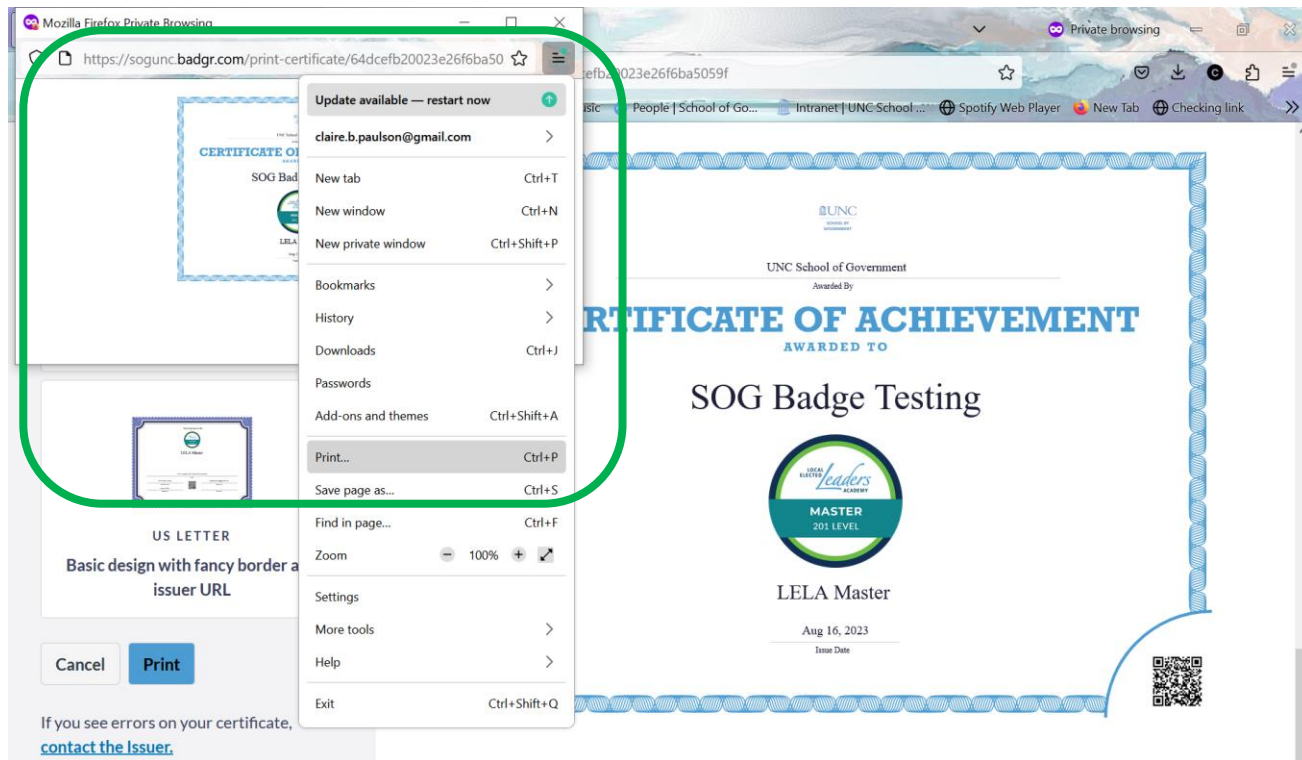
Mozilla Firefox Private Browsing

https://sogunc.badgr.com/print-certificate/64dcefb20023e26f6ba50

CERTIFICATE OF
SOG Bad
LELA

Update available — restart now

claire.b.paulson@gmail.com

New tab Ctrl+T
New window Ctrl+N
New private window Ctrl+Shift+P

Bookmarks
History
Downloads Ctrl+J
Passwords
Add-ons and themes Ctrl+Shift+A

Print... Ctrl+P
Save page as... Ctrl+S
Find in page... Ctrl+F
Zoom 100%

Settings
More tools
Help

Exit Ctrl+Shift+Q

Private browsing

efb20023e26f6ba5059f

usic People | School of Go... Intranet | UNC School ... Spotify Web Player New Tab Checking link

US LETTER

Basic design with fancy border a issuer URL

Cancel Print

If you see errors on your certificate, contact the Issuer.

UNC SCHOOL OF GOVERNMENT

UNC School of Government

Awarded By

RTIFICATE OF ACHIEVEMENT

AWARDED TO

SOG Badge Testing

LOCAL ELECTED Leaders ACADEMY

MASTER
201 LEVEL

LELA Master

Aug 16, 2023

Issue Date